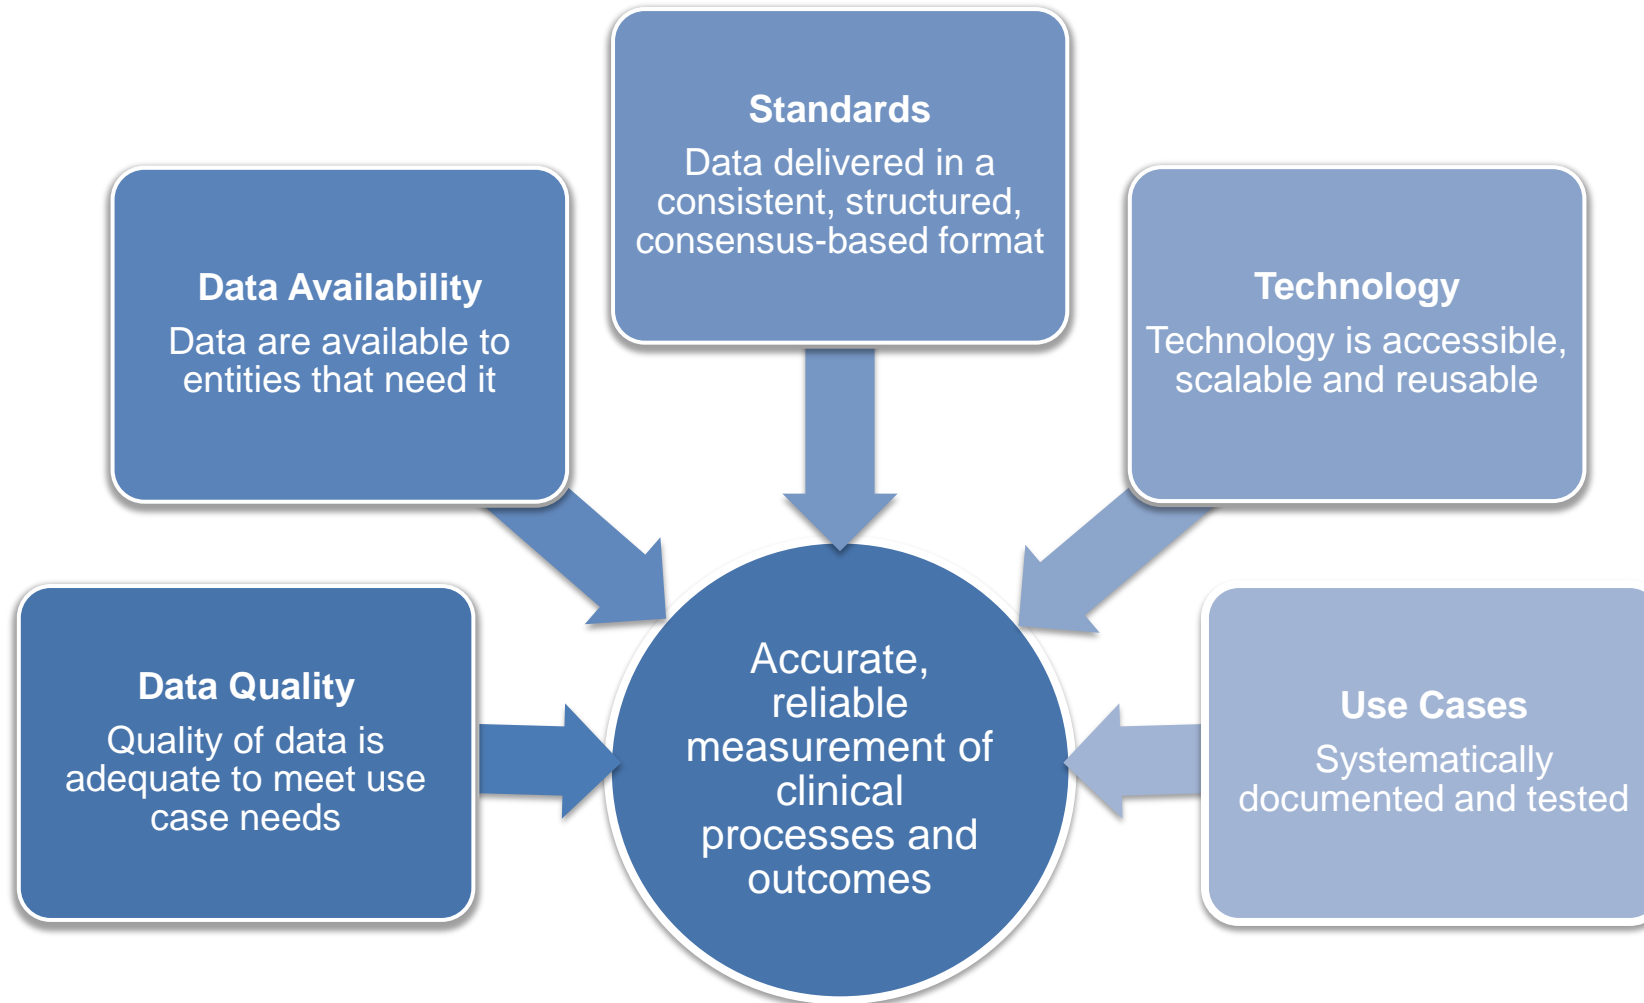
Standards
Data delivered in a consistent, structured, consensus-based format

Data Availability
Data are available to entities that need it

Technology
Technology is accessible, scalable and reusable

Data Quality
Quality of data is adequate to meet use case needs

Accurate, reliable measurement of clinical processes and outcomes

Use Cases
Systematically documented and tested